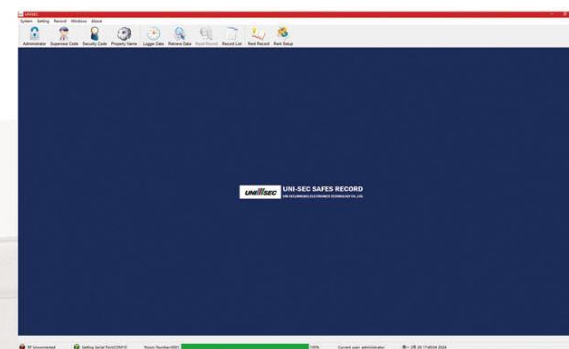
System Setting Record Windows About

Administrator Supervisor Code Security Code Property Name Logger Data Retrieve Data Read Record Record List Next Record Rest Setup

UNISEC UNI-SEC SAFES RECORD
UNI-SECURING ELECTRONICS TECHNOLOGY CO.,LTD.

RF Unconnected Setting Serial Port(COM1) Room Number:0001 100% Current user: administrator